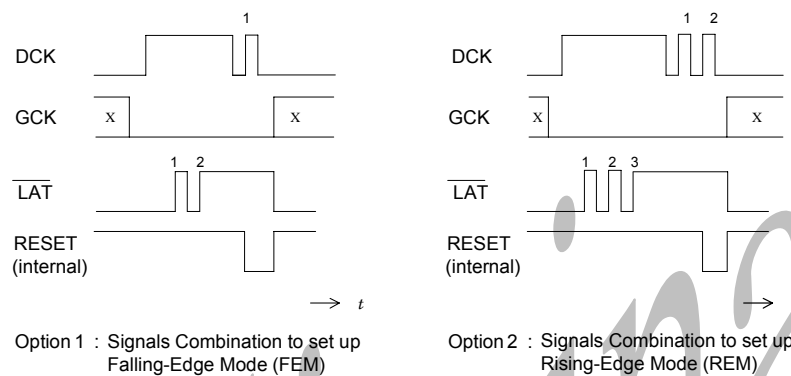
1

DCK

GCK

x

x

1 2

$\overline{\text{LAT}}$

RESET (internal)

$\rightarrow t$

Option 1 : Signals Combination to set up Falling-Edge Mode (FEM)

1 2

DCK

GCK

x

x

1 2 3

$\overline{\text{LAT}}$

RESET (internal)

$\rightarrow$

Option 2 : Signals Combination to set up Rising-Edge Mode (REM)